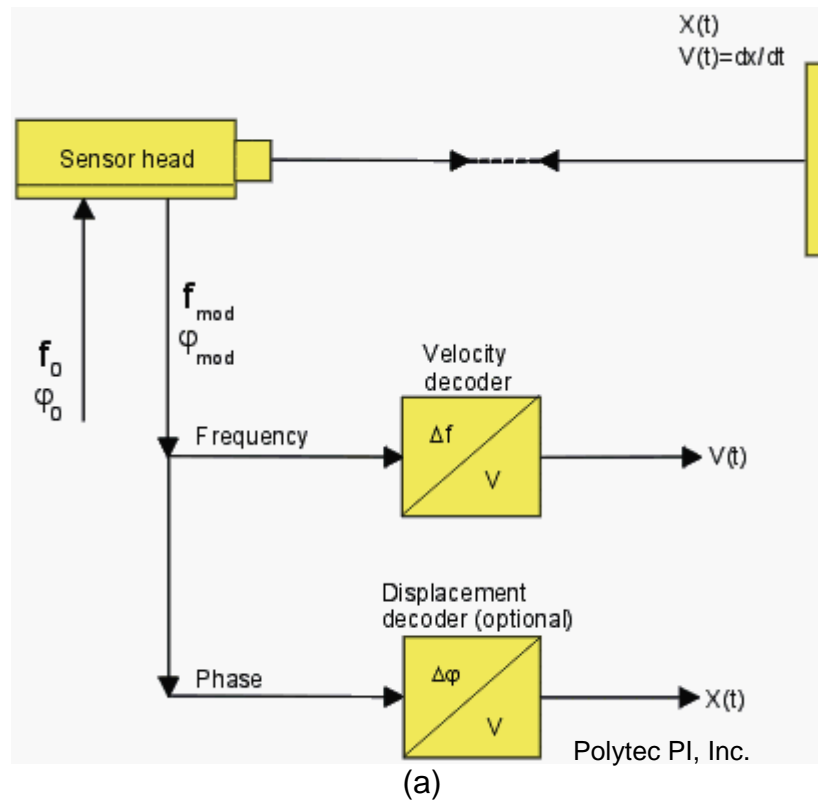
X(t)
V(t)=dx/dt

Sensor head

$f_0$
$\varphi_0$

$f_{mod}$
$\varphi_{mod}$

Velocity decoder

Frequency

$\Delta f$

V

V(t)

Displacement decoder (optional)

Phase

$\Delta\varphi$

V

X(t)

Polytec PI, Inc.

(a)